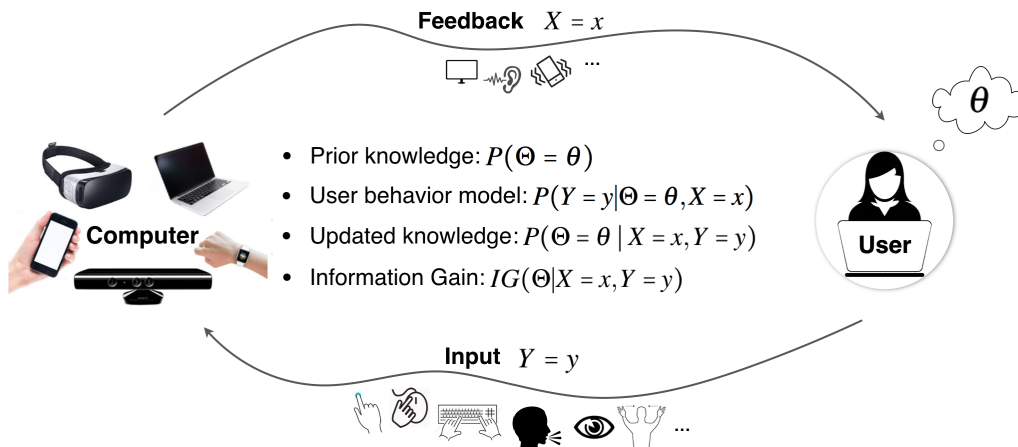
Feedback $X = x$

...

$\theta$

Computer

- Prior knowledge: $P(\Theta = \theta)$
- User behavior model: $P(Y = y | \Theta = \theta, X = x)$
- Updated knowledge: $P(\Theta = \theta \mid X = x, Y = y)$
- Information Gain: $IG(\Theta | X = x, Y = y)$

User

Input $Y = y$

...